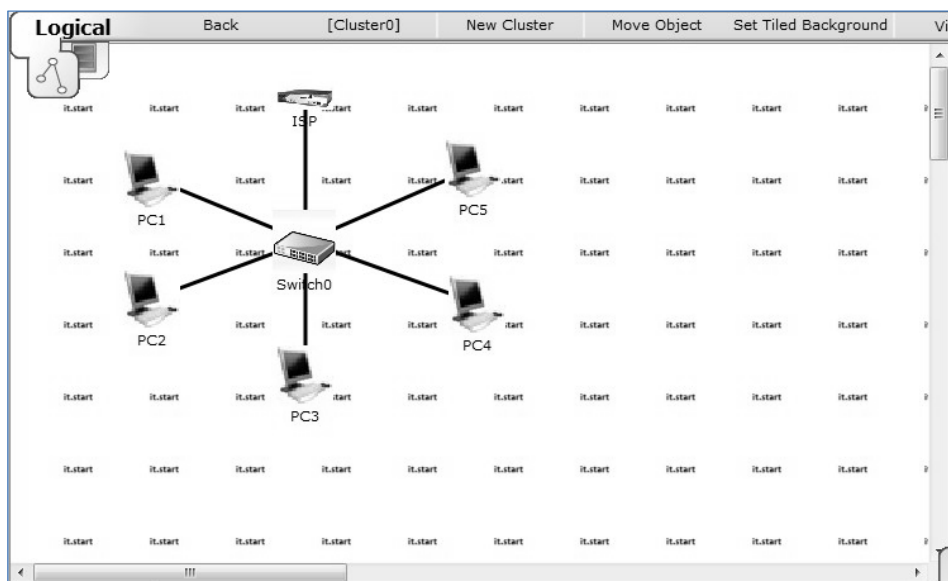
Logical Back [Cluster0] New Cluster Move Object Set Tiled Background Vi

ISP

PC1

PC5

Switch0

PC2

PC4

PC3

it.start it.start it.start it.start it.start it.start it.start it.start it.start it.start